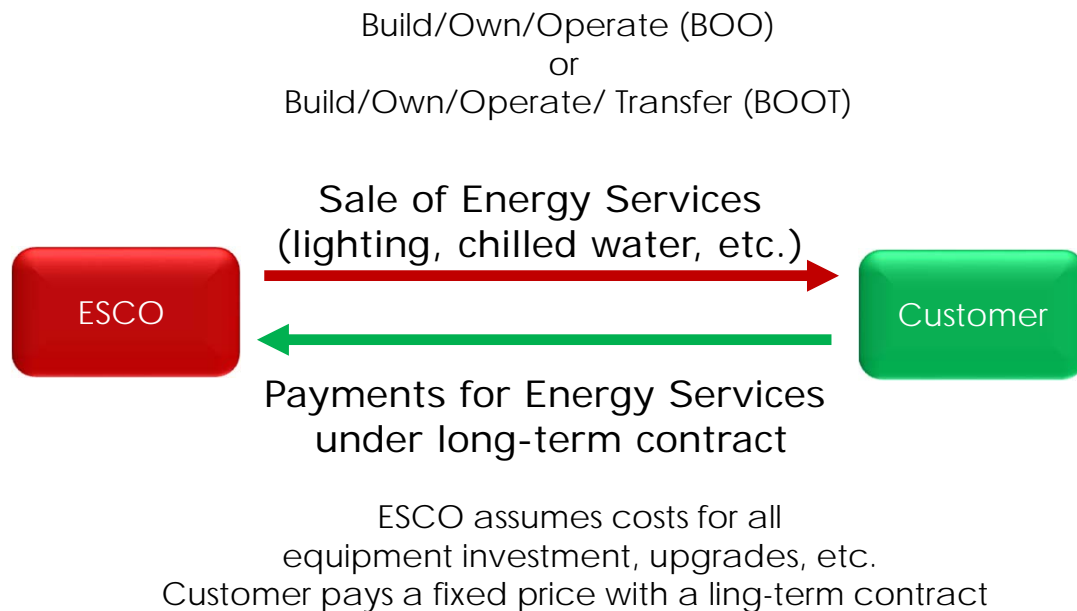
Build/Own/Operate (BOO)
or
Build/Own/Operate/ Transfer (BOOT)

Sale of Energy Services
(lighting, chilled water, etc.)

ESCO

Customer

Payments for Energy Services
under long-term contract

ESCO assumes costs for all
equipment investment, upgrades, etc.
Customer pays a fixed price with a ling-term contract